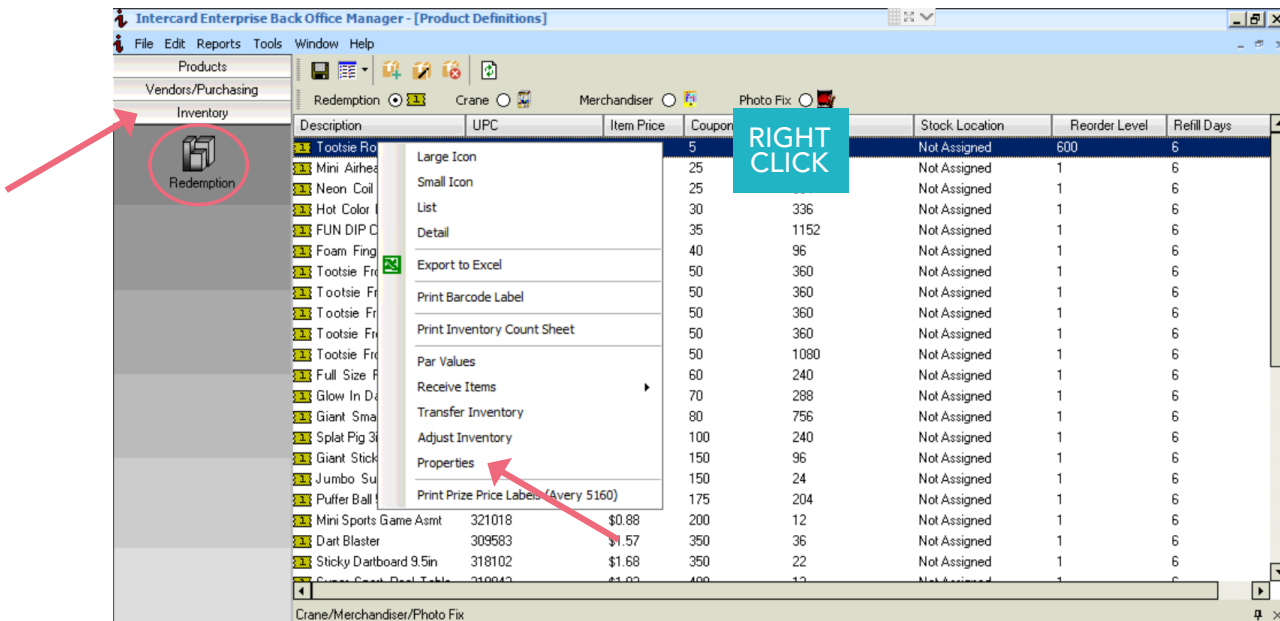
Intercard Enterprise Back Office Manager - [Product Definitions]

File Edit Reports Tools Window Help

Products
Vendors/Purchasing
Inventory

Redemption

Redemption Crane Merchandiser Photo Fix

RIGHT CLICK

| Description | UPC | Item Price | Coupon | | Stock Location | Reorder Level | Refill Days |
|---|---|---|---|---|---|---|---|
| Tootsie Ro | | | 5 | | Not Assigned | 600 | 6 |
| Mini Airhea | | | 25 | | Not Assigned | 1 | 6 |
| Neon Coil | | | 25 | | Not Assigned | 1 | 6 |
| Hot Color | | | 30 | 336 | Not Assigned | 1 | 6 |
| FUN DIP C | | | 35 | 1152 | Not Assigned | 1 | 6 |
| Foam Fing | | | 40 | 96 | Not Assigned | 1 | 6 |
| Tootsie Fr | | | 50 | 360 | Not Assigned | 1 | 6 |
| Tootsie Fr | | | 50 | 360 | Not Assigned | 1 | 6 |
| Tootsie Fr | | | 50 | 360 | Not Assigned | 1 | 6 |
| Tootsie Fr | | | 50 | 360 | Not Assigned | 1 | 6 |
| Tootsie Fr | | | 50 | 1080 | Not Assigned | 1 | 6 |
| Full Size F | | | 60 | 240 | Not Assigned | 1 | 6 |
| Glow In Da | | | 70 | 288 | Not Assigned | 1 | 6 |
| Giant Sma | | | 80 | 756 | Not Assigned | 1 | 6 |
| Splat Pig 3 | | | 100 | 240 | Not Assigned | 1 | 6 |
| Giant Stick | | | 150 | 96 | Not Assigned | 1 | 6 |
| Jumbo Su | | | 150 | 24 | Not Assigned | 1 | 6 |
| Puffer Ball | | | 175 | 204 | Not Assigned | 1 | 6 |
| Mini Sports Game Asmt | 321018 | $0.88 | 200 | 12 | Not Assigned | 1 | 6 |
| Dart Blaster | 309583 | $1.57 | 350 | 36 | Not Assigned | 1 | 6 |
| Sticky Dartboard 9.5in | 318102 | $1.68 | 350 | 22 | Not Assigned | 1 | 6 |

Large Icon
Small Icon
List
Detail
Export to Excel
Print Barcode Label
Print Inventory Count Sheet
Par Values
Receive Items
Transfer Inventory
Adjust Inventory
Properties
Print Prize Price Labels (Avery 5160)

Crane/Merchandiser/Photo Fix